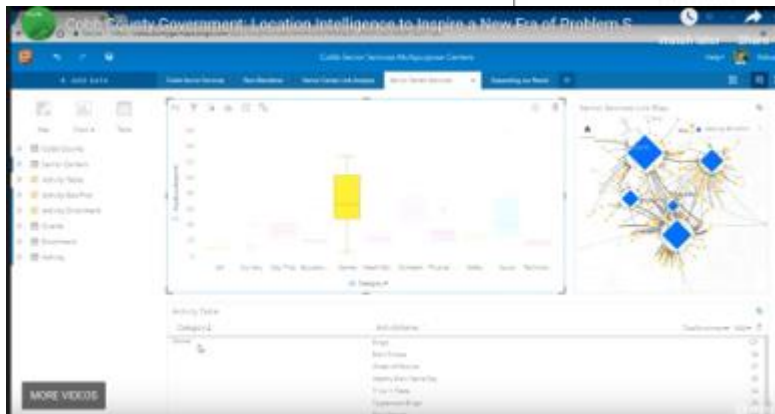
Cobb County Government: Location Intelligence to Inspire a New Era of Problem S

Watch later

Share

Cobb Senior Services Multipurpose Centers

+ ADD DATA

Senior Services Link Maps

Activity Table

Category

MORE VIDEOS